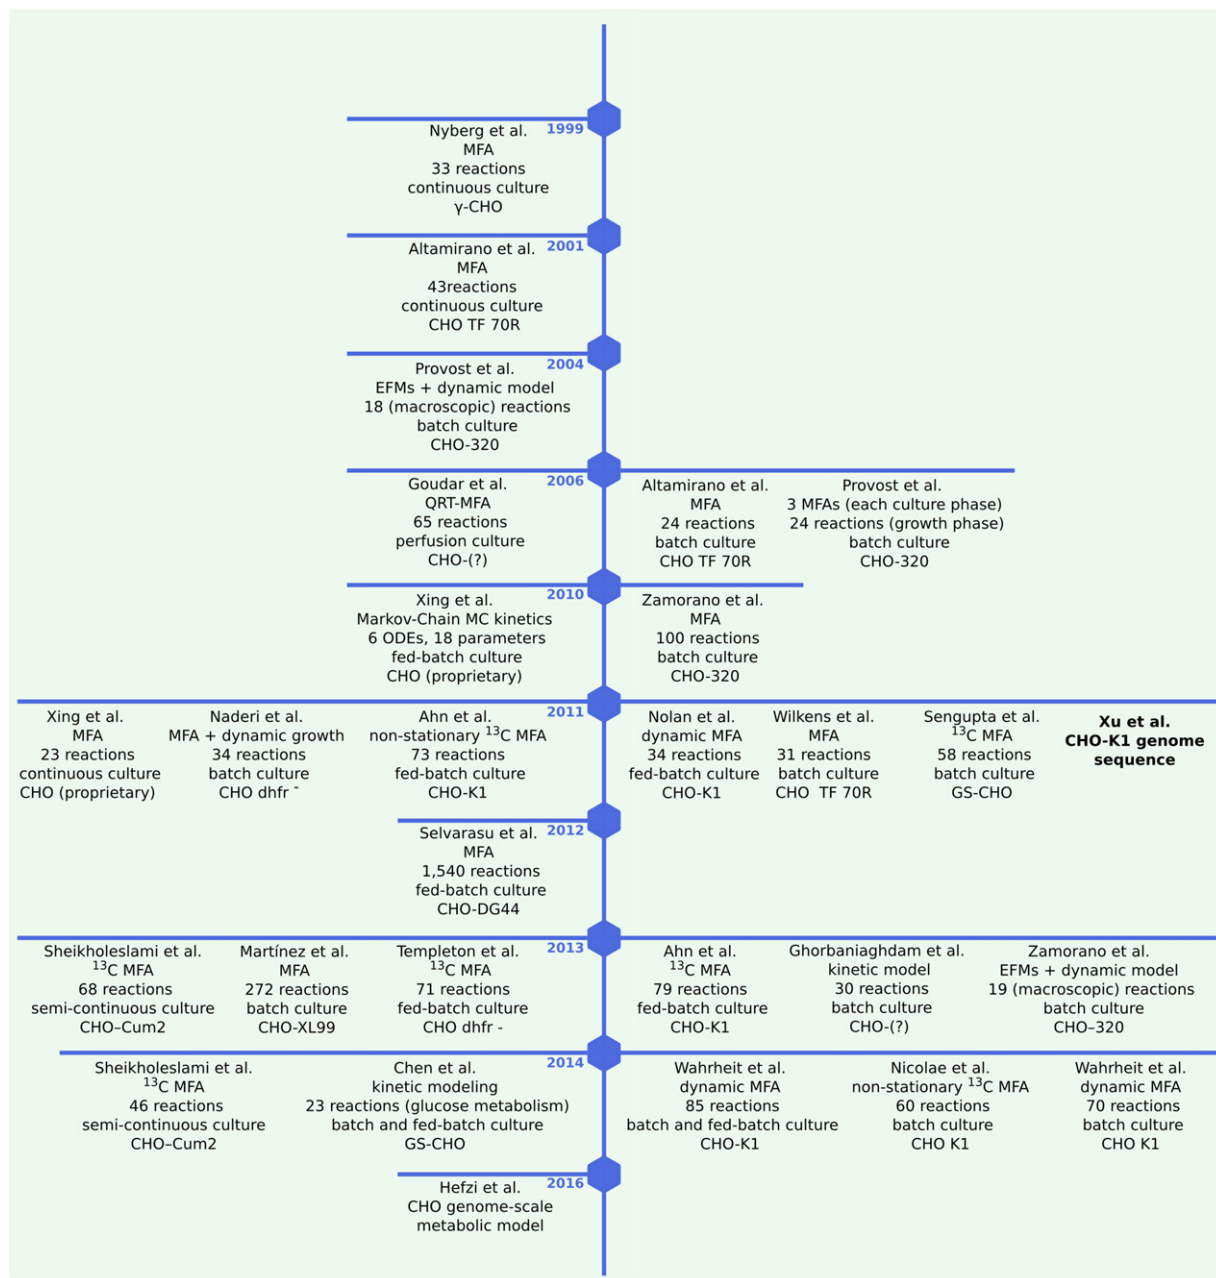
1999
Nyberg et al.
MFA
33 reactions
continuous culture
γ-CHO

2001
Altamirano et al.
MFA
43reactions
continuous culture
CHO TF 70R

2004
Provost et al.
EFMs + dynamic model
18 (macroscopic) reactions
batch culture
CHO-320

2006
Goudar et al.
QRT-MFA
65 reactions
perfusion culture
CHO-(?)

Altamirano et al.
MFA
24 reactions
batch culture
CHO TF 70R

Provost et al.
3 MFAs (each culture phase)
24 reactions (growth phase)
batch culture
CHO-320

2010
Xing et al.
Markov-Chain MC kinetics
6 ODEs, 18 parameters
fed-batch culture
CHO (proprietary)

Zamorano et al.
MFA
100 reactions
batch culture
CHO-320

2011
Xing et al.
MFA
23 reactions
continuous culture
CHO (proprietary)

Naderi et al.
MFA + dynamic growth
34 reactions
batch culture
CHO dhfr $^-$

Ahn et al.
non-stationary $^{13}$C MFA
73 reactions
fed-batch culture
CHO-K1

Nolan et al.
dynamic MFA
34 reactions
fed-batch culture
CHO-K1

Wilkens et al.
MFA
31 reactions
batch culture
CHO TF 70R

Sengupta et al.
$^{13}$C MFA
58 reactions
batch culture
GS-CHO

Xu et al.
CHO-K1 genome sequence

2012
Selvarasu et al.
MFA
1,540 reactions
fed-batch culture
CHO-DG44

2013
Sheikholeslami et al.
$^{13}$C MFA
68 reactions
semi-continuous culture
CHO–Cum2

Martínez et al.
MFA
272 reactions
batch culture
CHO-XL99

Templeton et al.
$^{13}$C MFA
71 reactions
fed-batch culture
CHO dhfr -

Ahn et al.
$^{13}$C MFA
79 reactions
fed-batch culture
CHO-K1

Ghorbaniaghdam et al.
kinetic model
30 reactions
batch culture
CHO-(?)

Zamorano et al.
EFMs + dynamic model
19 (macroscopic) reactions
batch culture
CHO–320

2014
Sheikholeslami et al.
$^{13}$C MFA
46 reactions
semi-continuous culture
CHO–Cum2

Chen et al.
kinetic modeling
23 reactions (glucose metabolism)
batch and fed-batch culture
GS-CHO

Wahrheit et al.
dynamic MFA
85 reactions
batch and fed-batch culture
CHO-K1

Nicolae et al.
non-stationary $^{13}$C MFA
60 reactions
batch culture
CHO K1

Wahrheit et al.
dynamic MFA
70 reactions
batch culture
CHO K1

2016
Hefzi et al.
CHO genome-scale
metabolic model